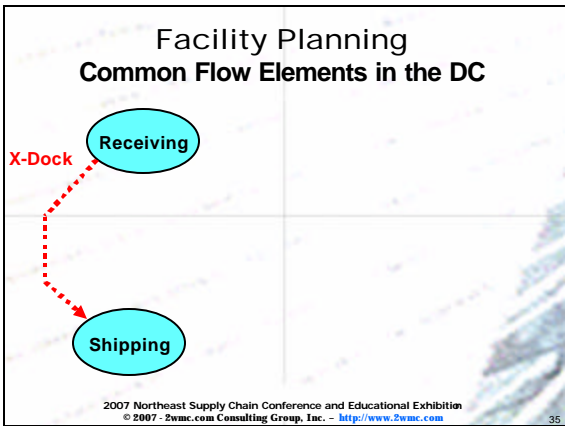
Facility Planning
Common Flow Elements in the DC

Receiving

X-Dock

Shipping

2007 Northeast Supply Chain Conference and Educational Exhibition
© 2007 - 2wmc.com Consulting Group, Inc. – http://www.2wmc.com

35